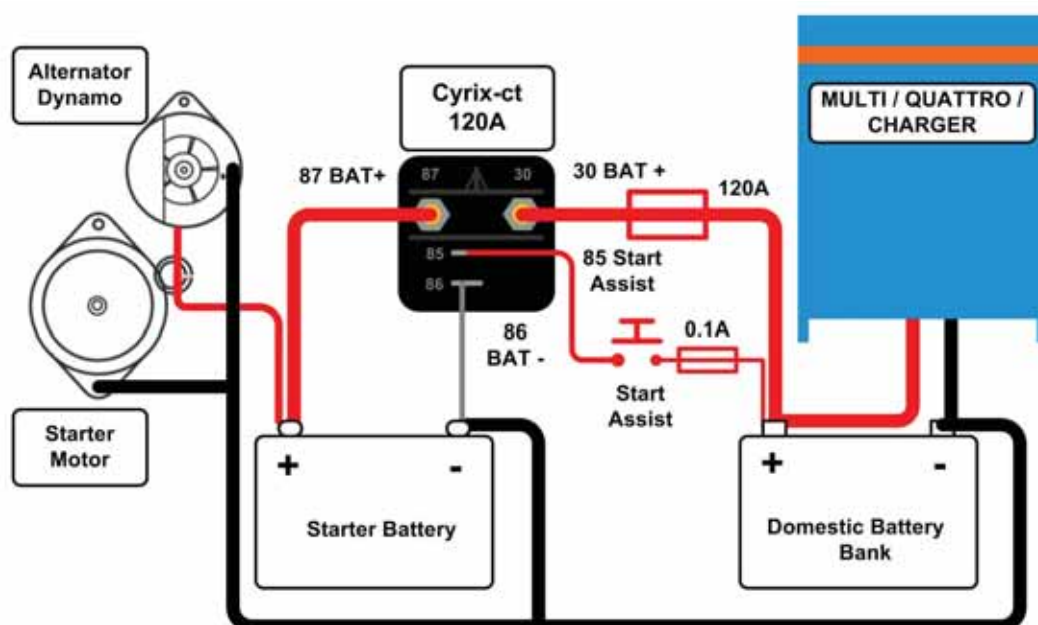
Alternator Dynamo

Cyrix-ct 120A

MULTI / QUATTRO / CHARGER

87 BAT+

87

30

30 BAT +

120A

85

85 Start Assist

86

86 BAT -

0.1A

Start Assist

Starter Motor

+

-

Starter Battery

+

-

Domestic Battery Bank